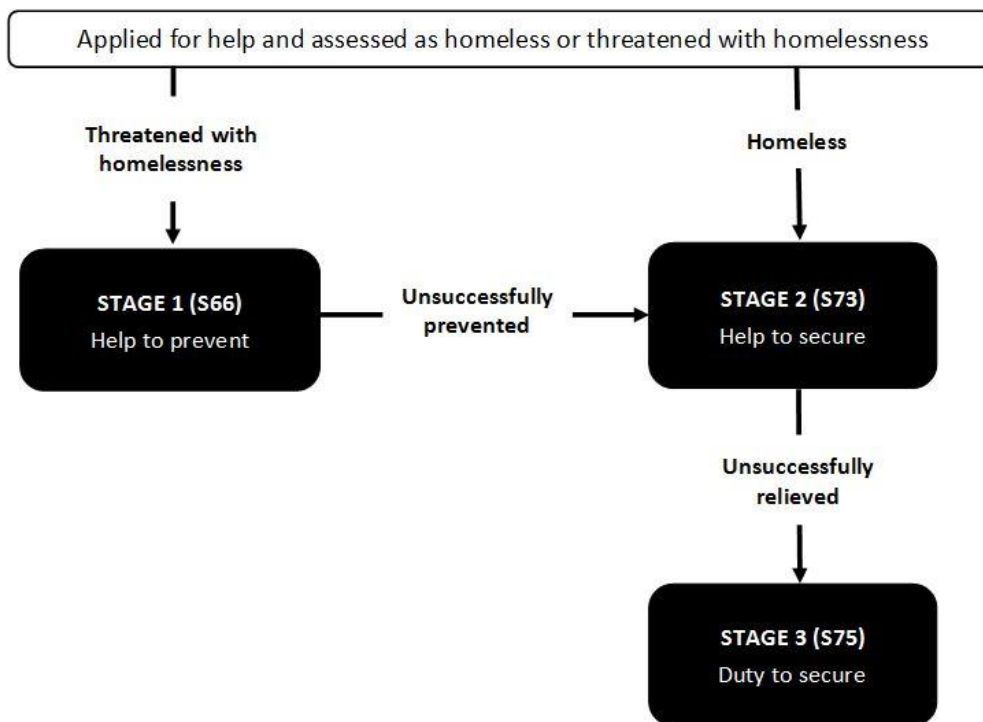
Applied for help and assessed as homeless or threatened with homelessness

Threatened with homelessness

Homeless

STAGE 1 (S66)
Help to prevent

Unsuccessfully prevented

STAGE 2 (S73)
Help to secure

Unsuccessfully relieved

STAGE 3 (S75)
Duty to secure